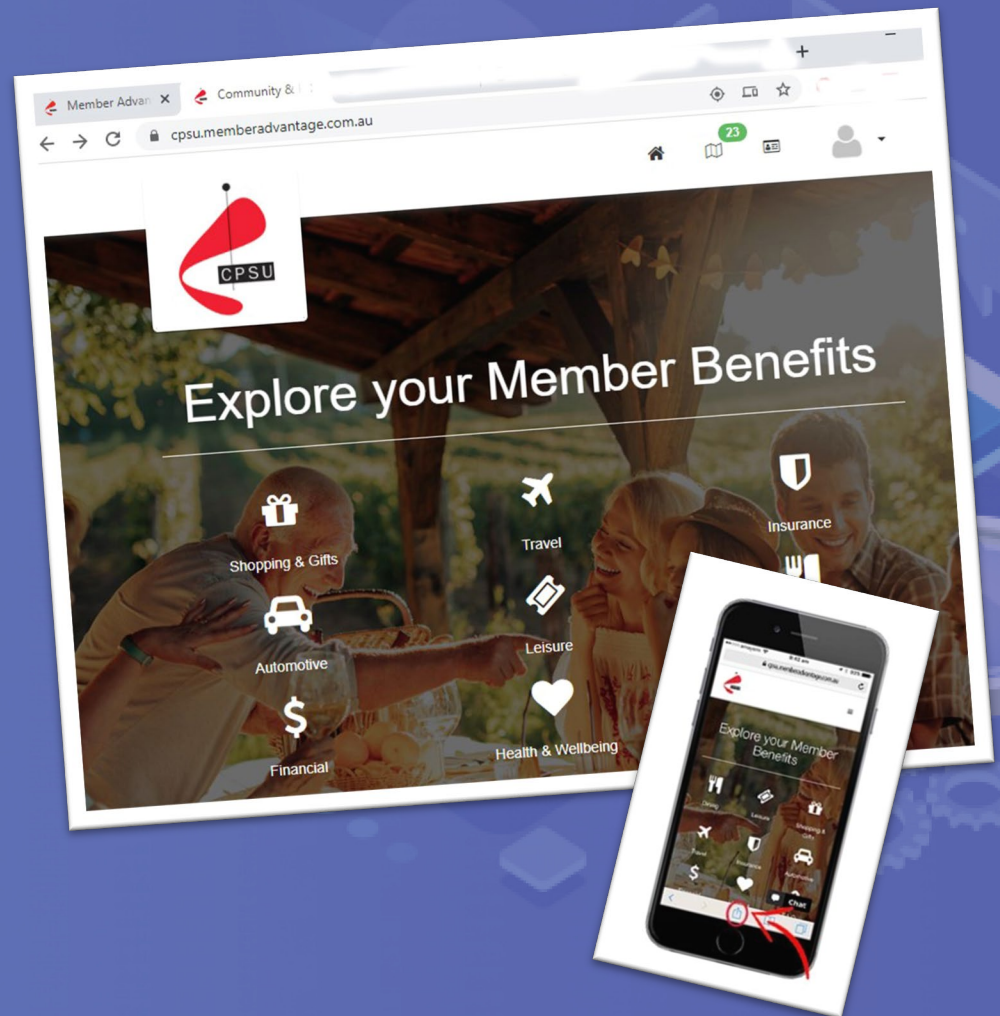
Member Advan ×
Community &
+
cpsu.memberadvantage.com.au
23
CPSU
Explore your Member Benefits
Shopping & Gifts
Travel
Insurance
Automotive
Leisure
Financial
Health & Wellbeing
cpsu.memberadvantage.com.au
Explore your Member Benefits
Dining
Leisure
Shopping & Gifts
Travel
Insurance
Automotive
Chat